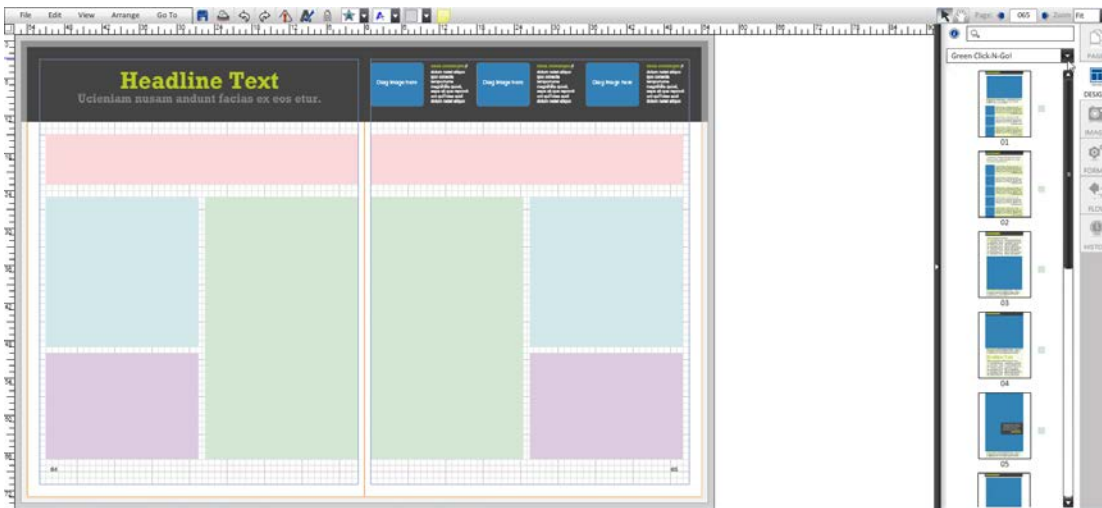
File Edit View Arrange Go To

Page 065 Zoom Fit

Headline Text
Ucieniam nusam andunt facias ex eos etur.

Drag Image here

Drag Image here

Drag Image here

Green Click-N-Go!

01

02

03

04

05

DESIG

IMAG

FORM

ELO

HISTO

64

65

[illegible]